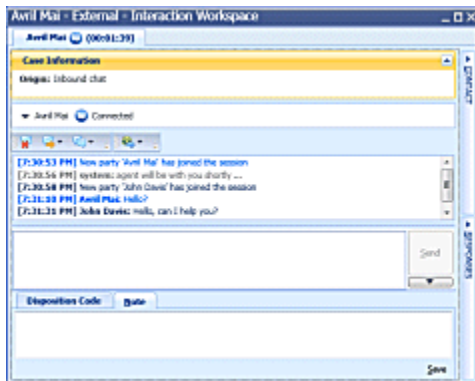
Avril Mai - External - Interaction Workspace

Avril Mai (00:01:39)

Case Information

Origin: Inbound chat

Avril Mai Connected

[7:30:53 PM] New party 'Avril Mai' has joined the session
[7:30:56 PM] system: agent will be with you shortly ...
[7:30:58 PM] New party 'John Davis' has joined the session
[7:31:10 PM] Avril Mai: Hello?
[7:31:31 PM] John Davis: Hello, can I help you?

Send

Disposition Code | Note

Save

CONTACT

RESPONSES